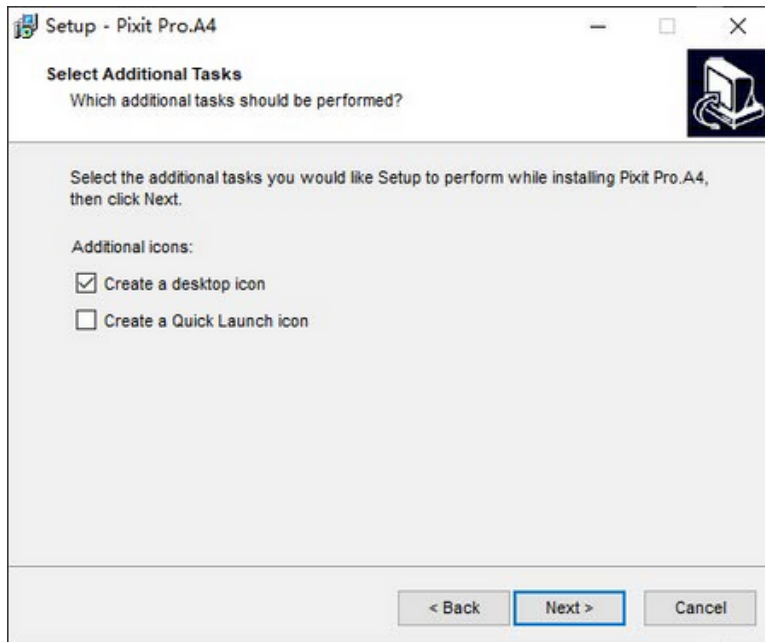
Setup - Pixit Pro.A4

Select Additional Tasks
Which additional tasks should be performed?

Select the additional tasks you would like Setup to perform while installing Pixit Pro.A4, then click Next.

Additional icons:

Create a desktop icon

Create a Quick Launch icon

< Back
Next >
Cancel